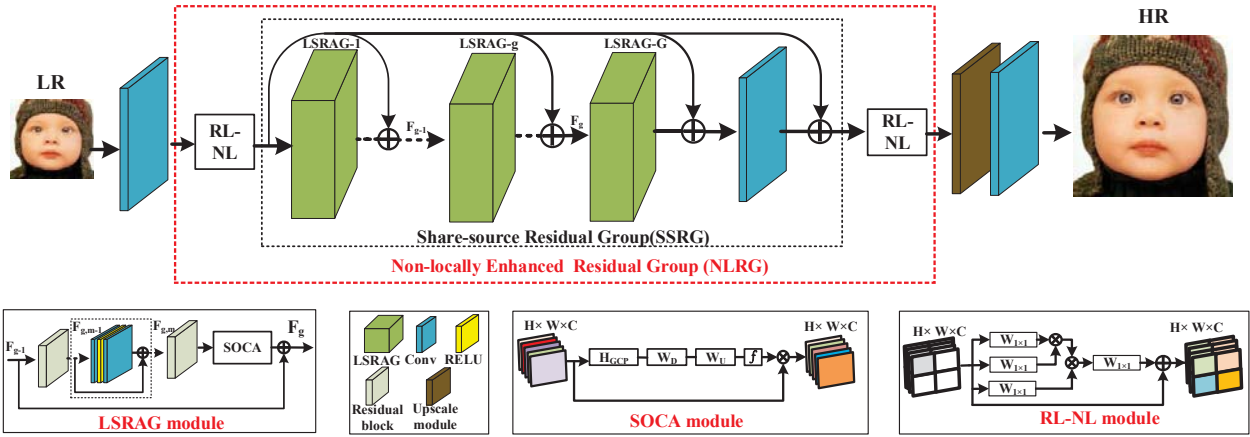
HR

LR

LSRAG-1

LSRAG-g

LSRAG-G

RL-NL

$F_{g-1}$

$F_g$

RL-NL

Share-source Residual Group(SSRG)

Non-locally Enhanced Residual Group (NLRG)

$F_{g-1}$

$F_{g,m-1}$

$F_{g,m}$

SOCA

$F_g$

LSRAG module

LSRAG

Conv

RELU

Residual block

Upscale module

H× W×C

$H_{GCP}$

$W_D$

$W_U$

$f$

H× W×C

SOCA module

H× W×C

$W_{1\times1}$

$W_{1\times1}$

$W_{1\times1}$

$W_{1\times1}$

H× W×C

RL-NL module